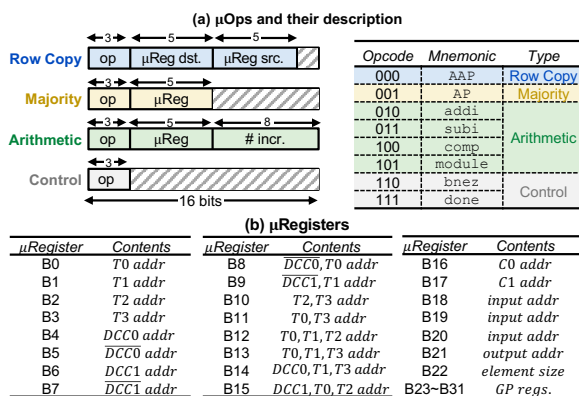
(a) μOps and their description

Row Copy
| 3 | 5 | 5 |
| op | μReg dst. | μReg src. |

Majority
| 3 | 5 |
| op | μReg |

Arithmetic
| 3 | 5 | 8 |
| op | μReg | # incr. |

Control
| 3 |
| op |

16 bits

| Opcode | Mnemonic | Type |
|---|---|---|
| 000 | AAP | Row Copy |
| 001 | AP | Majority |
| 010 | addi | Arithmetic |
| 011 | subi | Arithmetic |
| 100 | comp | Arithmetic |
| 101 | module | Arithmetic |
| 110 | bnez | Control |
| 111 | done | Control |

(b) μRegisters

| μRegister | Contents |
|---|---|
| B0 | $T0\ addr$ |
| B1 | $T1\ addr$ |
| B2 | $T2\ addr$ |
| B3 | $T3\ addr$ |
| B4 | $DCC0\ addr$ |
| B5 | $\overline{DCC0}\ addr$ |
| B6 | $DCC1\ addr$ |
| B7 | $\overline{DCC1}\ addr$ |

| μRegister | Contents |
|---|---|
| B8 | $\overline{DCC0}, T0\ addr$ |
| B9 | $\overline{DCC1}, T1\ addr$ |
| B10 | $T2, T3\ addr$ |
| B11 | $T0, T3\ addr$ |
| B12 | $T0, T1, T2\ addr$ |
| B13 | $T0, T1, T3\ addr$ |
| B14 | $DCC0, T1, T3\ addr$ |
| B15 | $\overline{DCC1}, T0, T2\ addr$ |

| μRegister | Contents |
|---|---|
| B16 | $C0\ addr$ |
| B17 | $C1\ addr$ |
| B18 | $input\ addr$ |
| B19 | $input\ addr$ |
| B20 | $input\ addr$ |
| B21 | $output\ addr$ |
| B22 | $element\ size$ |
| B23~B31 | $GP\ regs.$ |